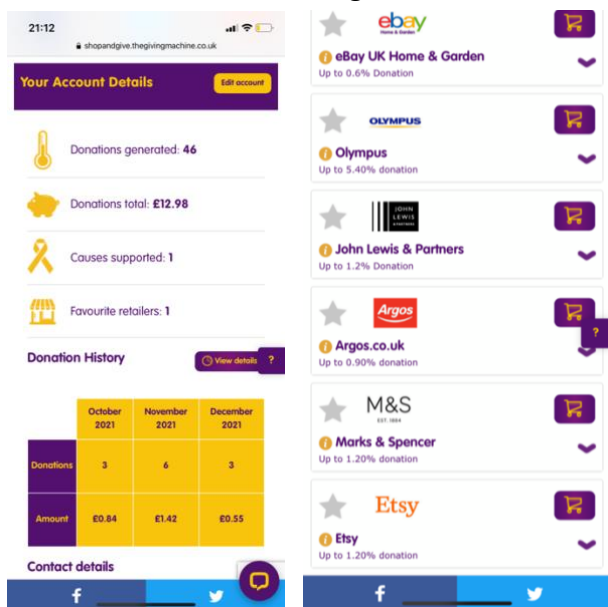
21:12
shopandgive.thegivingmachine.co.uk

Your Account Details
Edit account

Donations generated: 46

Donations total: £12.98

Causes supported: 1

Favourite retailers: 1

Donation History
View details
?

| | October 2021 | November 2021 | December 2021 |
|---|---|---|---|
| Donations | 3 | 6 | 3 |
| Amount | £0.84 | £1.42 | £0.55 |

Contact details

f

ebay
Home & Garden
eBay UK Home & Garden
Up to 0.6% Donation

OLYMPUS
Olympus
Up to 5.40% donation

JOHN LEWIS & PARTNERS
John Lewis & Partners
Up to 1.2% Donation

Argos
Argos.co.uk
Up to 0.90% donation
?

M&S
EST. 1884
Marks & Spencer
Up to 1.20% donation

Etsy
Etsy
Up to 1.20% donation

f